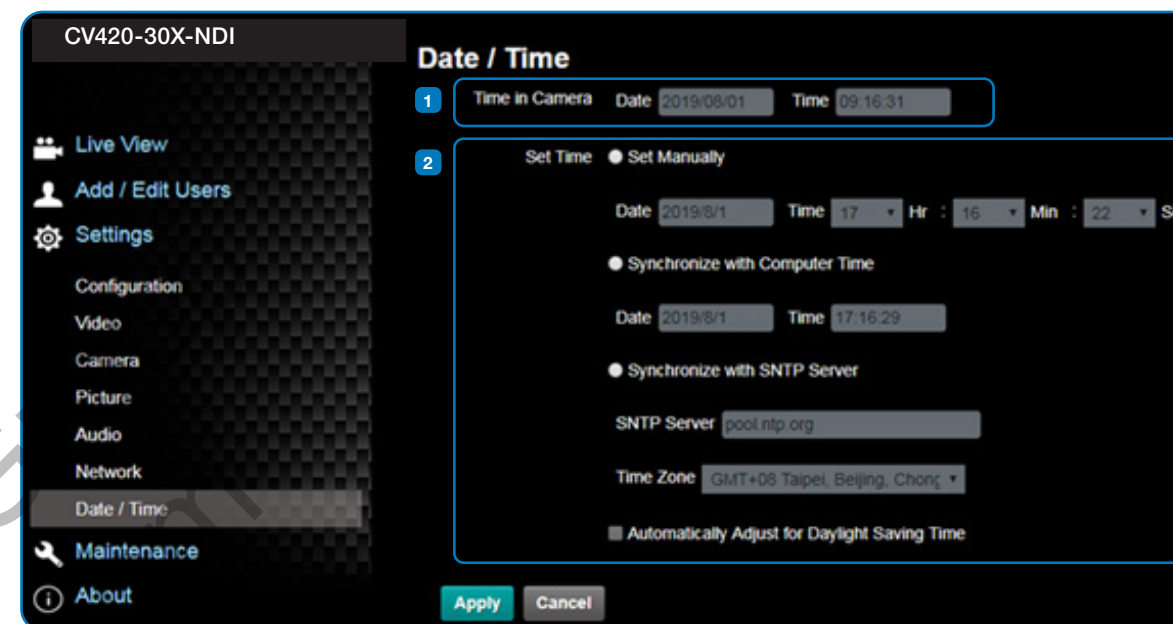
CV420-30X-NDI

Live View
Add / Edit Users
Settings
Configuration
Video
Camera
Picture
Audio
Network
Date / Time
Maintenance
About

Date / Time

1 Time in Camera Date 2019/08/01 Time 09:16:31

2 Set Time Set Manually

Date 2019/8/1 Time 17 Hr : 16 Min : 22 S

Synchronize with Computer Time

Date 2019/8/1 Time 17:16:29

Synchronize with SNTP Server

SNTP Server pool.ntp.org

Time Zone GMT+08 Taipei, Beijing, Chonç

Automatically Adjust for Daylight Saving Time

Apply Cancel